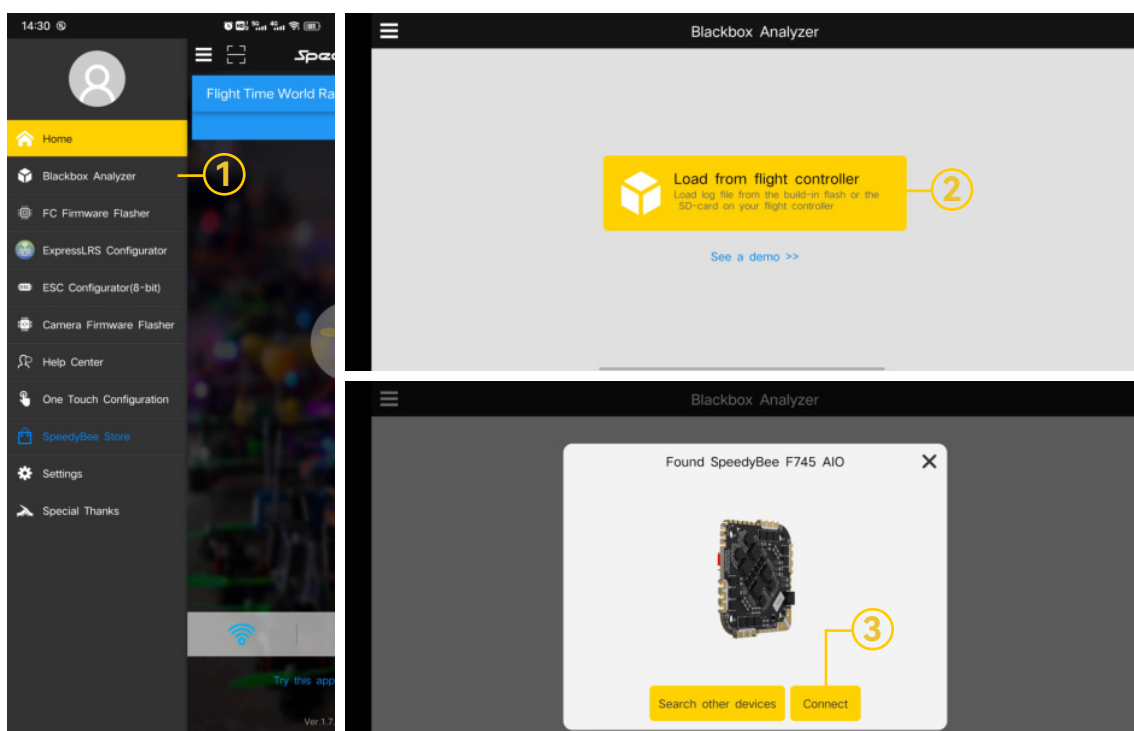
14:30

Speed

Flight Time World Ra

Home

Blackbox Analyzer

1

FC Firmware Flasher

ExpressLRS Configurator

ESC Configurator(8-bit)

Camera Firmware Flasher

Help Center

One Touch Configuration

SpeedyBee Store

Settings

Special Thanks

Try this app

Ver.1.7

Blackbox Analyzer

Load from flight controller

Load log file from the build-in flash or the SD-card on your flight controller

2

See a demo >>

Blackbox Analyzer

Found SpeedyBee F745 AIO

3

Search other devices

Connect